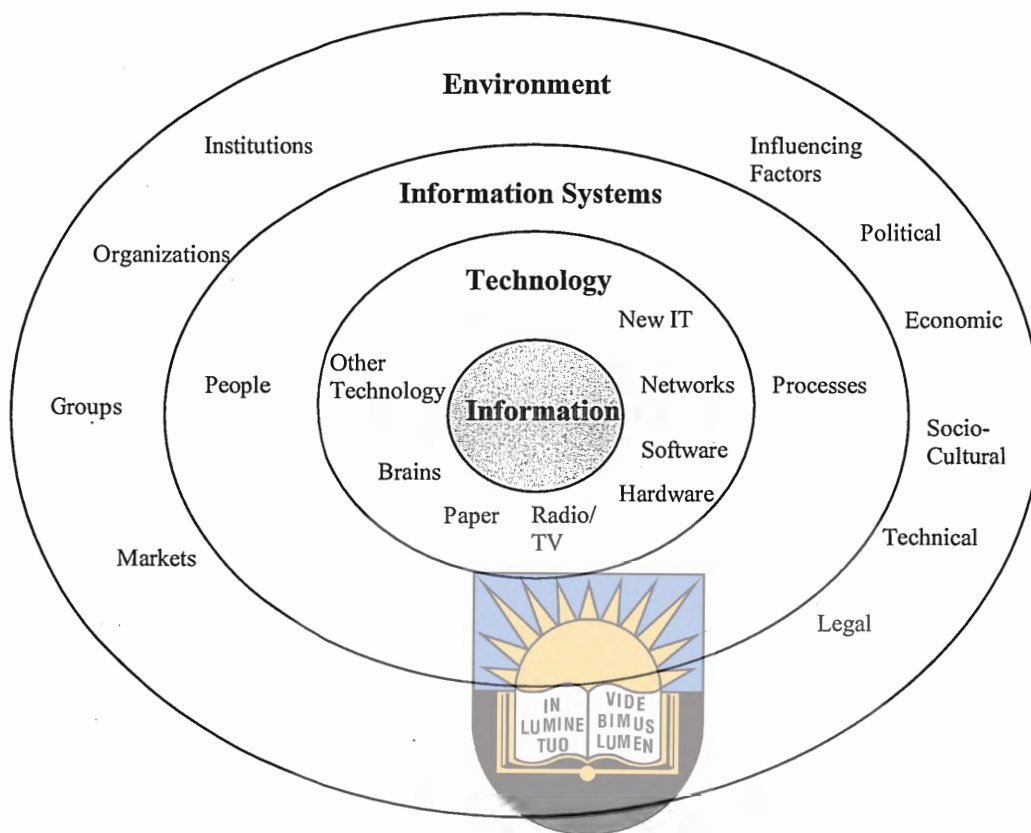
Environment

Institutions

Influencing Factors

Information Systems

Political

Organizations

Technology

New IT

Economic

People

Other Technology

Information

Networks

Processes

Groups

Socio-Cultural

Software

Brains

Hardware

Paper

Radio/ TV

Technical

Markets

Legal

IN LUMINE TUO

VIDE BIMUS LUMEN